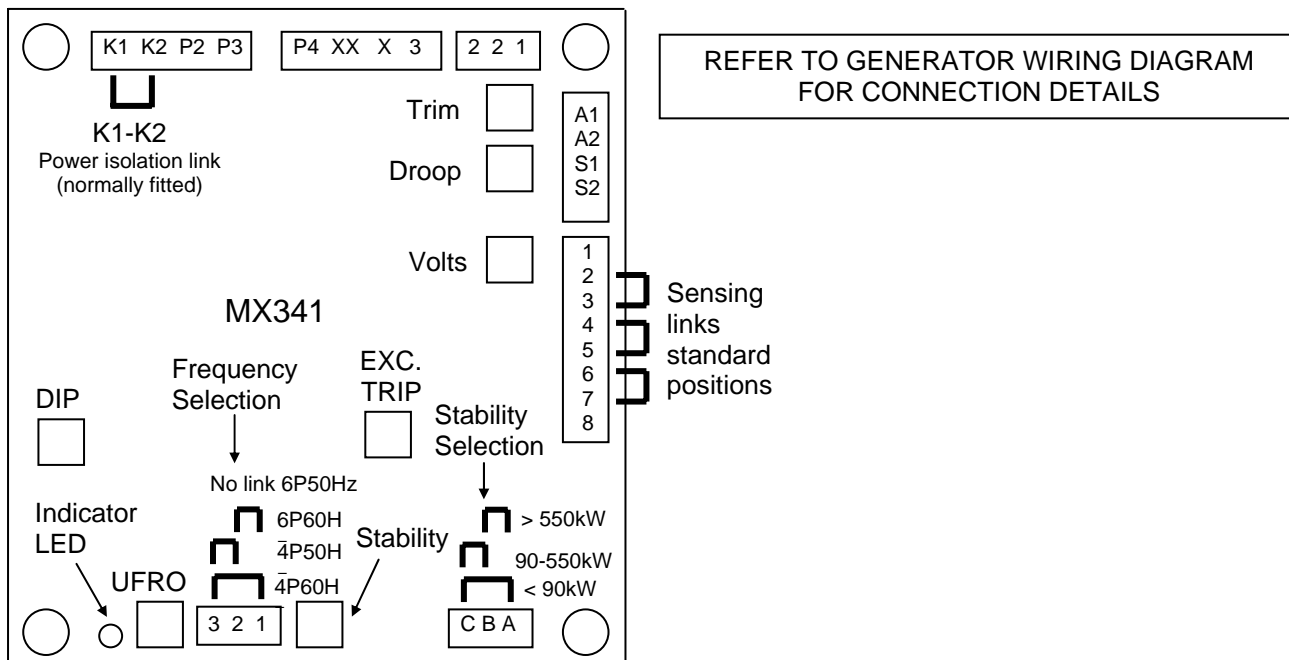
K1 K2 P2 P3
P4 XX X 3
2 2 1

REFER TO GENERATOR WIRING DIAGRAM FOR CONNECTION DETAILS

K1-K2
Power isolation link
(normally fitted)

Trim
Droop
A1
A2
S1
S2

Volts
1
2
3
4
5
6
7
8
Sensing links standard positions

MX341

DIP
Frequency Selection
EXC. TRIP
Stability Selection

No link 6P50Hz
6P60H
4P50H
4P60H
> 550kW
90-550kW
< 90kW

Indicator LED
UFRO
Stability
3 2 1
C B A